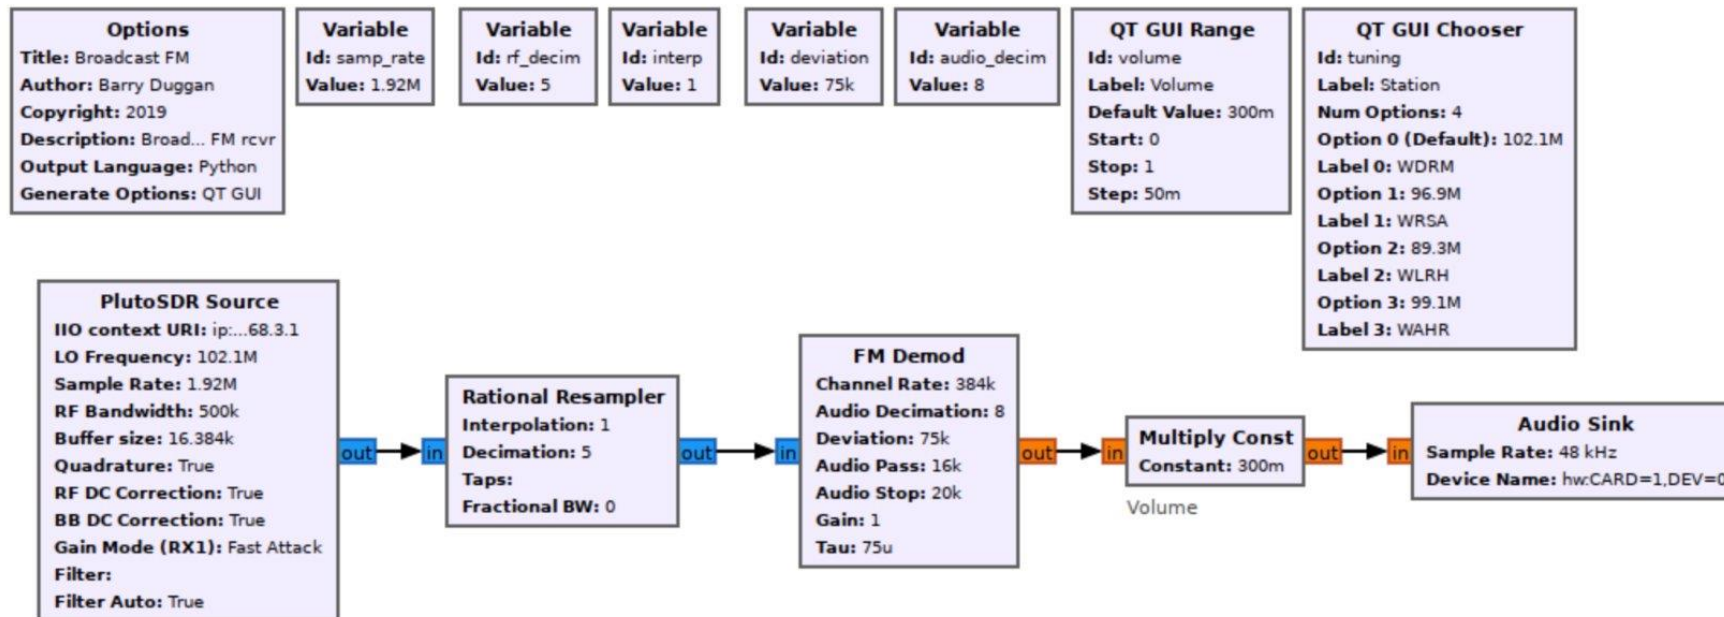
Options
Title: Broadcast FM
Author: Barry Duggan
Copyright: 2019
Description: Broad... FM rcvr
Output Language: Python
Generate Options: QT GUI

Variable
Id: samp_rate
Value: 1.92M

Variable
Id: rf_decim
Value: 5

Variable
Id: interp
Value: 1

Variable
Id: deviation
Value: 75k

Variable
Id: audio_decim
Value: 8

QT GUI Range
Id: volume
Label: Volume
Default Value: 300m
Start: 0
Stop: 1
Step: 50m

QT GUI Chooser
Id: tuning
Label: Station
Num Options: 4
Option 0 (Default): 102.1M
Label 0: WDRM
Option 1: 96.9M
Label 1: WRSA
Option 2: 89.3M
Label 2: WLRH
Option 3: 99.1M
Label 3: WAHR

PlutoSDR Source
IIO context URI: ip:...68.3.1
LO Frequency: 102.1M
Sample Rate: 1.92M
RF Bandwidth: 500k
Buffer size: 16.384k
Quadrature: True
RF DC Correction: True
BB DC Correction: True
Gain Mode (RX1): Fast Attack
Filter:
Filter Auto: True

out

in

Rational Resampler
Interpolation: 1
Decimation: 5
Taps:
Fractional BW: 0

out

in

FM Demod
Channel Rate: 384k
Audio Decimation: 8
Deviation: 75k
Audio Pass: 16k
Audio Stop: 20k
Gain: 1
Tau: 75u

out

in

Multiply Const
Constant: 300m

Volume

out

in

Audio Sink
Sample Rate: 48 kHz
Device Name: hw:CARD=1,DEV=0